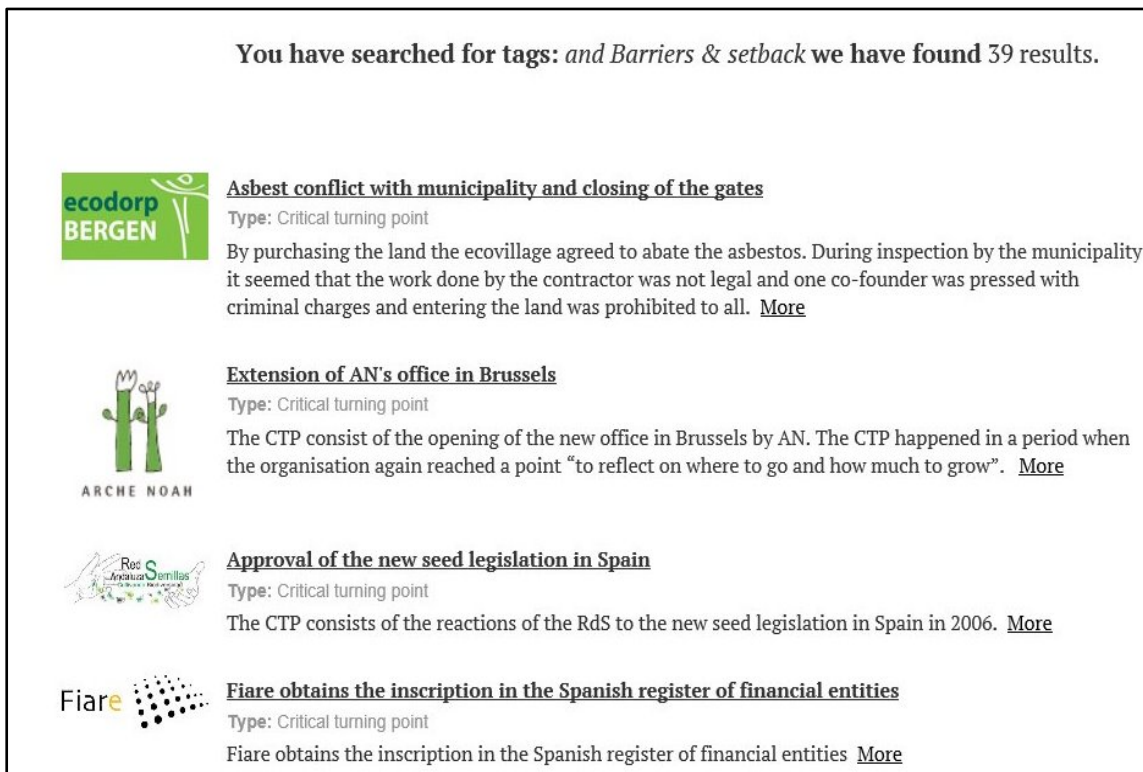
You have searched for tags: *and Barriers & setback* we have found 39 results.

ecodorp BERGEN

Asbest conflict with municipality and closing of the gates

Type: Critical turning point

By purchasing the land the ecovillage agreed to abate the asbestos. During inspection by the municipality it seemed that the work done by the contractor was not legal and one co-founder was pressed with criminal charges and entering the land was prohibited to all. More

ARCHE NOAH

Extension of AN's office in Brussels

Type: Critical turning point

The CTP consist of the opening of the new office in Brussels by AN. The CTP happened in a period when the organisation again reached a point "to reflect on where to go and how much to grow". More

Red Andaluza Semillas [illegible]

Approval of the new seed legislation in Spain

Type: Critical turning point

The CTP consists of the reactions of the RdS to the new seed legislation in Spain in 2006. More

Fiare

Fiare obtains the inscription in the Spanish register of financial entities

Type: Critical turning point

Fiare obtains the inscription in the Spanish register of financial entities More